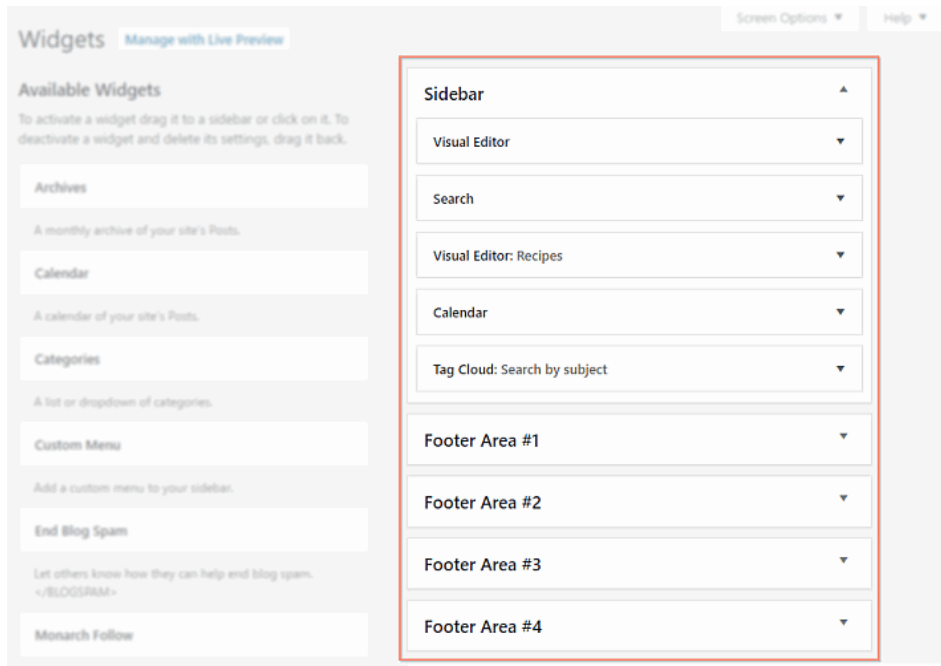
Screen Options ▼ Help ▼

Widgets Manage with Live Preview

Available Widgets

To activate a widget drag it to a sidebar or click on it. To deactivate a widget and delete its settings, drag it back.

Archives

A monthly archive of your site's Posts.

Calendar

A calendar of your site's Posts.

Categories

A list or dropdown of categories.

Custom Menu

Add a custom menu to your sidebar.

End Blog Spam

Let others know how they can help end blog spam. </BLOGSPAM>

Monarch Follow

Sidebar

Visual Editor

Search

Visual Editor: Recipes

Calendar

Tag Cloud: Search by subject

Footer Area #1

Footer Area #2

Footer Area #3

Footer Area #4